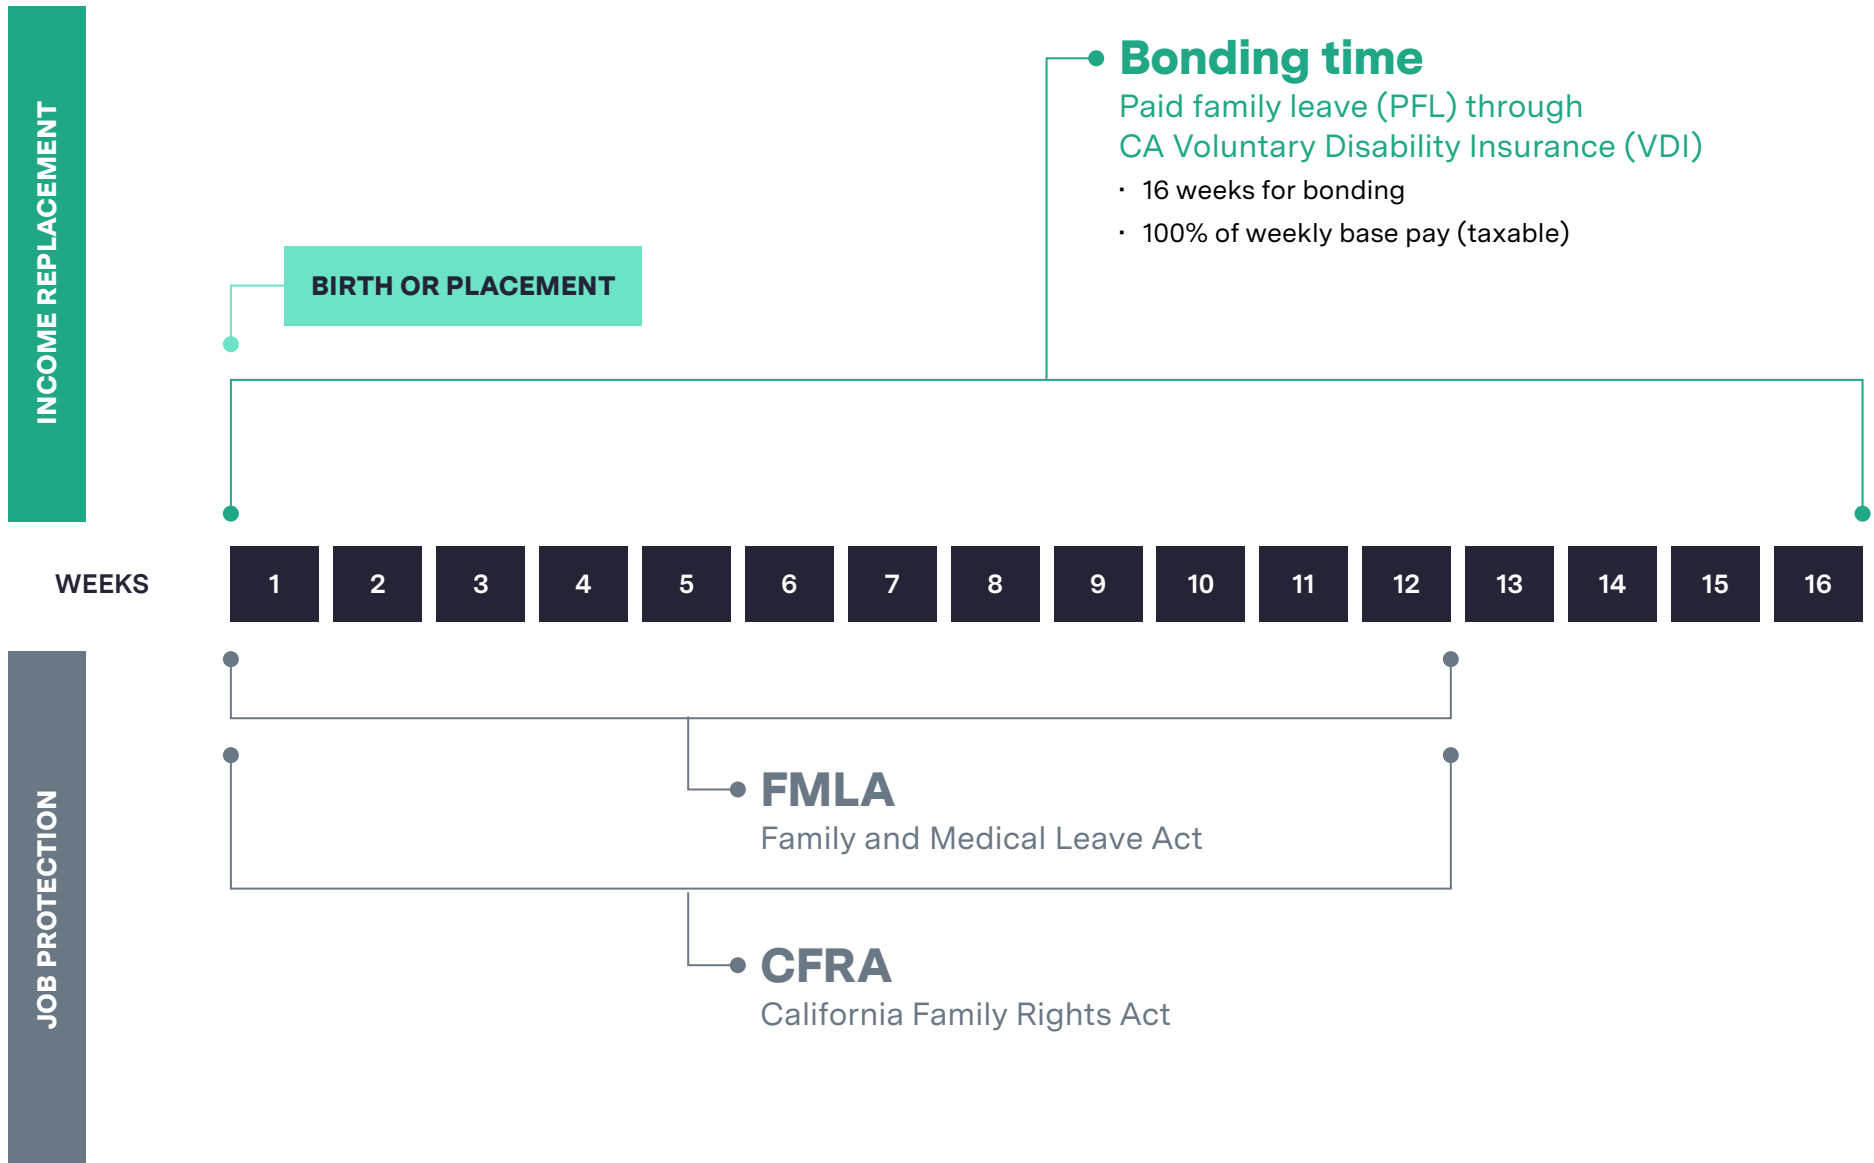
INCOME REPLACEMENT

Bonding time

Paid family leave (PFL) through CA Voluntary Disability Insurance (VDI)

· 16 weeks for bonding

· 100% of weekly base pay (taxable)

BIRTH OR PLACEMENT

WEEKS

| 1 | 2 | 3 | 4 | 5 | 6 | 7 | 8 | 9 | 10 | 11 | 12 | 13 | 14 | 15 | 16 |
|---|---|---|---|---|---|---|---|---|---|---|---|---|---|---|---|

JOB PROTECTION

FMLA

Family and Medical Leave Act

CFRA

California Family Rights Act